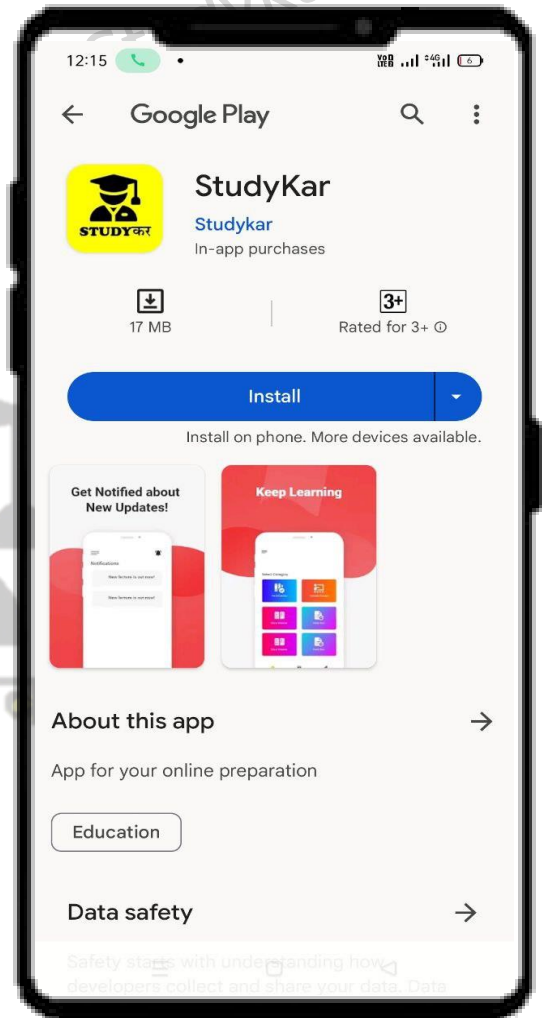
12:15

Google Play

STUDYकर

StudyKar

Studykar

In-app purchases

17 MB

3+

Rated for 3+ ⓘ

Install

Install on phone. More devices available.

Get Notified about New Updates!

Notifications

New feature is out now!

New feature is out now!

Keep Learning

About this app

App for your online preparation

Education

Data safety

Safety starts with understanding how developers collect and share your data. Data